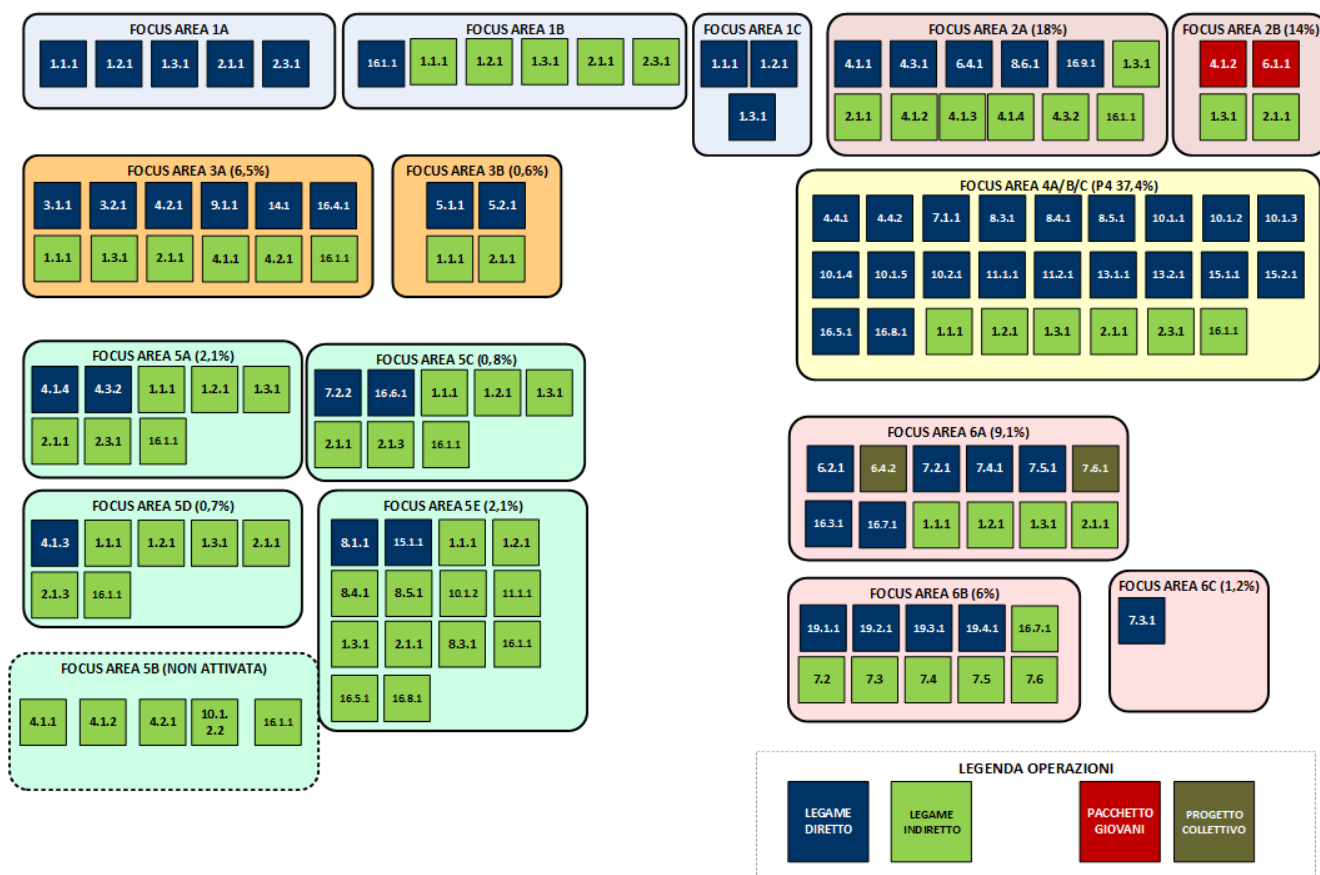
FOCUS AREA 1A
1.1.1 1.2.1 1.3.1 2.1.1 2.3.1

FOCUS AREA 1B
16.1.1 1.1.1 1.2.1 1.3.1 2.1.1 2.3.1

FOCUS AREA 1C
1.1.1 1.2.1
1.3.1

FOCUS AREA 2A (18%)
4.1.1 4.3.1 6.4.1 8.6.1 16.9.1 1.3.1
2.1.1 4.1.2 4.1.3 4.1.4 4.3.2 16.1.1

FOCUS AREA 2B (14%)
4.1.2 6.1.1
1.3.1 2.1.1

FOCUS AREA 3A (6,5%)
3.1.1 3.2.1 4.2.1 9.1.1 14.1 16.4.1
1.1.1 1.3.1 2.1.1 4.1.1 4.2.1 16.1.1

FOCUS AREA 3B (0,6%)
5.1.1 5.2.1
1.1.1 2.1.1

FOCUS AREA 4A/B/C (P4 37,4%)
4.4.1 4.4.2 7.1.1 8.3.1 8.4.1 8.5.1 10.1.1 10.1.2 10.1.3
10.1.4 10.1.5 10.2.1 11.1.1 11.2.1 13.1.1 13.2.1 15.1.1 15.2.1
16.5.1 16.8.1 1.1.1 1.2.1 1.3.1 2.1.1 2.3.1 16.1.1

FOCUS AREA 5A (2,1%)
4.1.4 4.3.2 1.1.1 1.2.1 1.3.1
2.1.1 2.3.1 16.1.1

FOCUS AREA 5C (0,8%)
7.2.2 16.6.1 1.1.1 1.2.1 1.3.1
2.1.1 2.1.3 16.1.1

FOCUS AREA 6A (9,1%)
6.2.1 6.4.2 7.2.1 7.4.1 7.5.1 7.6.1
16.3.1 16.7.1 1.1.1 1.2.1 1.3.1 2.1.1

FOCUS AREA 5D (0,7%)
4.1.3 1.1.1 1.2.1 1.3.1 2.1.1
2.1.3 16.1.1

FOCUS AREA 5E (2,1%)
8.1.1 15.1.1 1.1.1 1.2.1
8.4.1 8.5.1 10.1.2 11.1.1
1.3.1 2.1.1 8.3.1 16.1.1
16.5.1 16.8.1

FOCUS AREA 6B (6%)
19.1.1 19.2.1 19.3.1 19.4.1 16.7.1
7.2 7.3 7.4 7.5 7.6

FOCUS AREA 6C (1,2%)
7.3.1

FOCUS AREA 5B (NON ATTIVATA)
4.1.1 4.1.2 4.2.1 10.1.2.2 16.1.1

LEGENDA OPERAZIONI
LEGAME DIRETTO
LEGAME INDIRETTO
PACCHETTO GIOVANI
PROGETTO COLLETTIVO